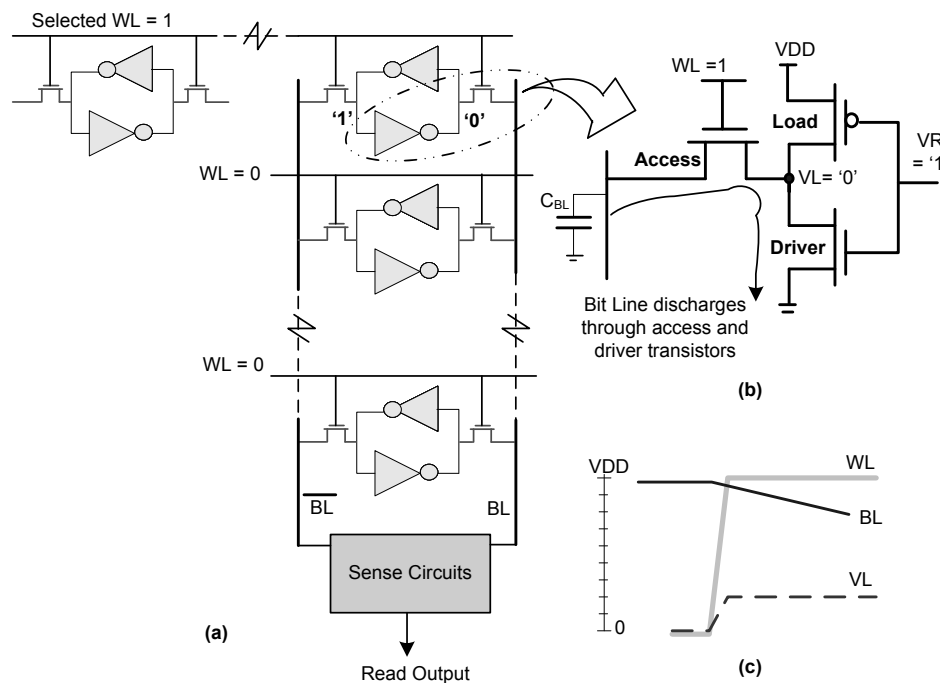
Selected WL = 1

'1' '0'

WL = 0

WL = 0

$\overline{BL}$ BL

Sense Circuits

Read Output

(a)

WL =1

VDD

Load

VR = '1

Access

$C_{BL}$

VL= '0'

Driver

Bit Line discharges through access and driver transistors

(b)

VDD

WL

BL

VL

0

(c)